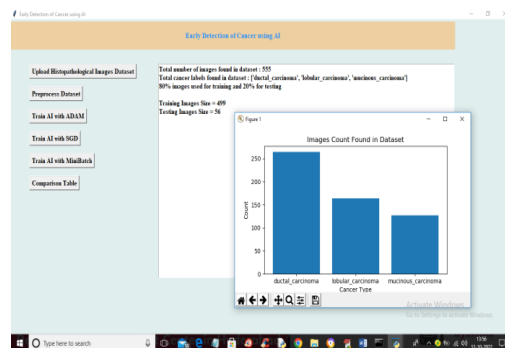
Early Detection of Cancer using AI

Early Detection of Cancer using AI

Upload Histopathological Images Dataset

Preprocess Dataset

Train AI with ADAM

Train AI with SGD

Train AI with MiniBatch

Comparison Table

Total number of images found in dataset : 555
Total cancer labels found in dataset : ['ductal_carcinoma', 'lobular_carcinoma', 'mucinous_carcinoma']
80% images used for training and 20% for testing

Training Images Size = 499
Testing Images Size = 56

Figure 1

Images Count Found in Dataset

Count

250

200

150

100

50

0

ductal_carcinoma

lobular_carcinoma

mucinous_carcinoma

Cancer Type

Activate Windows
Go to Settings to activate Windows.

Type here to search

13:56

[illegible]